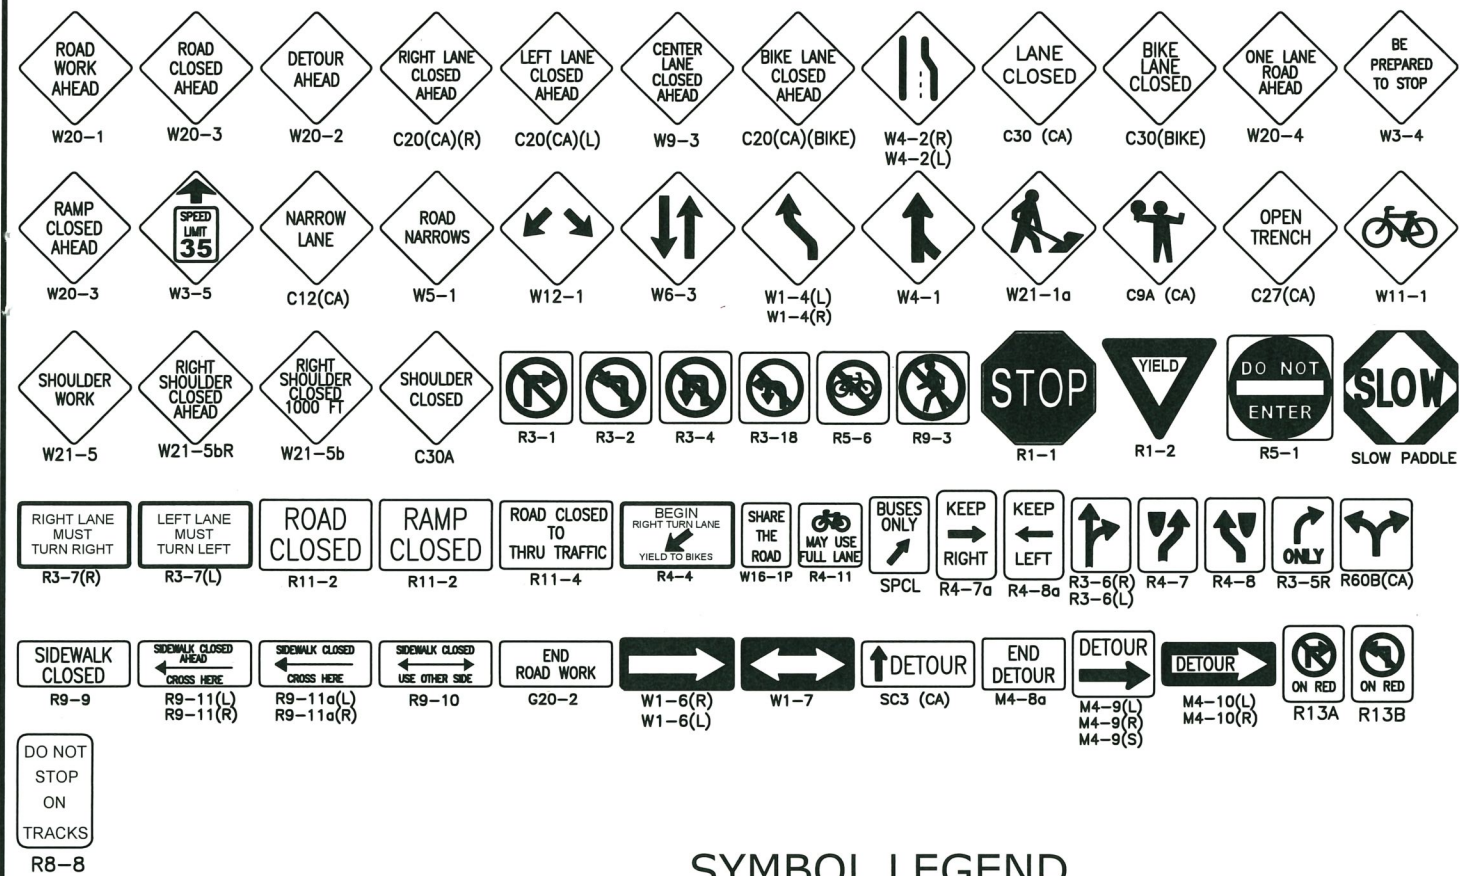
ROAD WORK AHEAD
W20–1

ROAD CLOSED AHEAD
W20–3

DETOUR AHEAD
W20–2

RIGHT LANE CLOSED AHEAD
C20(CA)(R)

LEFT LANE CLOSED AHEAD
C20(CA)(L)

CENTER LANE CLOSED AHEAD
W9–3

BIKE LANE CLOSED AHEAD
C20(CA)(BIKE)

W4–2(R)
W4–2(L)

LANE CLOSED
C30 (CA)

BIKE LANE CLOSED
C30(BIKE)

ONE LANE ROAD AHEAD
W20–4

BE PREPARED TO STOP
W3–4

RAMP CLOSED AHEAD
W20–3

SPEED LIMIT 35
W3–5

NARROW LANE
C12(CA)

ROAD NARROWS
W5–1

W12–1

W6–3

W1–4(L)
W1–4(R)

W4–1

W21–1a

C9A (CA)

OPEN TRENCH
C27(CA)

W11–1

SHOULDER WORK
W21–5

RIGHT SHOULDER CLOSED AHEAD
W21–5bR

RIGHT SHOULDER CLOSED 1000 FT
W21–5b

SHOULDER CLOSED
C30A

R3–1

R3–2

R3–4

R3–18

R5–6

R9–3

STOP
R1–1

YIELD
R1–2

DO NOT ENTER
R5–1

SLOW
SLOW PADDLE

RIGHT LANE MUST TURN RIGHT
R3–7(R)

LEFT LANE MUST TURN LEFT
R3–7(L)

ROAD CLOSED
R11–2

RAMP CLOSED
R11–2

ROAD CLOSED TO THRU TRAFFIC
R11–4

BEGIN RIGHT TURN LANE YIELD TO BIKES
R4–4

SHARE THE ROAD
W16–1P

MAY USE FULL LANE
R4–11

BUSES ONLY
SPCL

KEEP RIGHT
R4–7a

KEEP LEFT
R4–8a

R3–6(R)
R3–6(L)

R4–7

R4–8

ONLY
R3–5R

R60B(CA)

SIDEWALK CLOSED
R9–9

SIDEWALK CLOSED AHEAD CROSS HERE
R9–11(L)
R9–11(R)

SIDEWALK CLOSED CROSS HERE
R9–11a(L)
R9–11a(R)

SIDEWALK CLOSED USE OTHER SIDE
R9–10

END ROAD WORK
G20–2

W1–6(R)
W1–6(L)

W1–7

DETOUR
SC3 (CA)

END DETOUR
M4–8a

DETOUR
M4–9(L)
M4–9(R)
M4–9(S)

DETOUR
M4–10(L)
M4–10(R)

ON RED
R13A

ON RED
R13B

DO NOT STOP ON TRACKS
R8–8

SYMBOL LEGEND